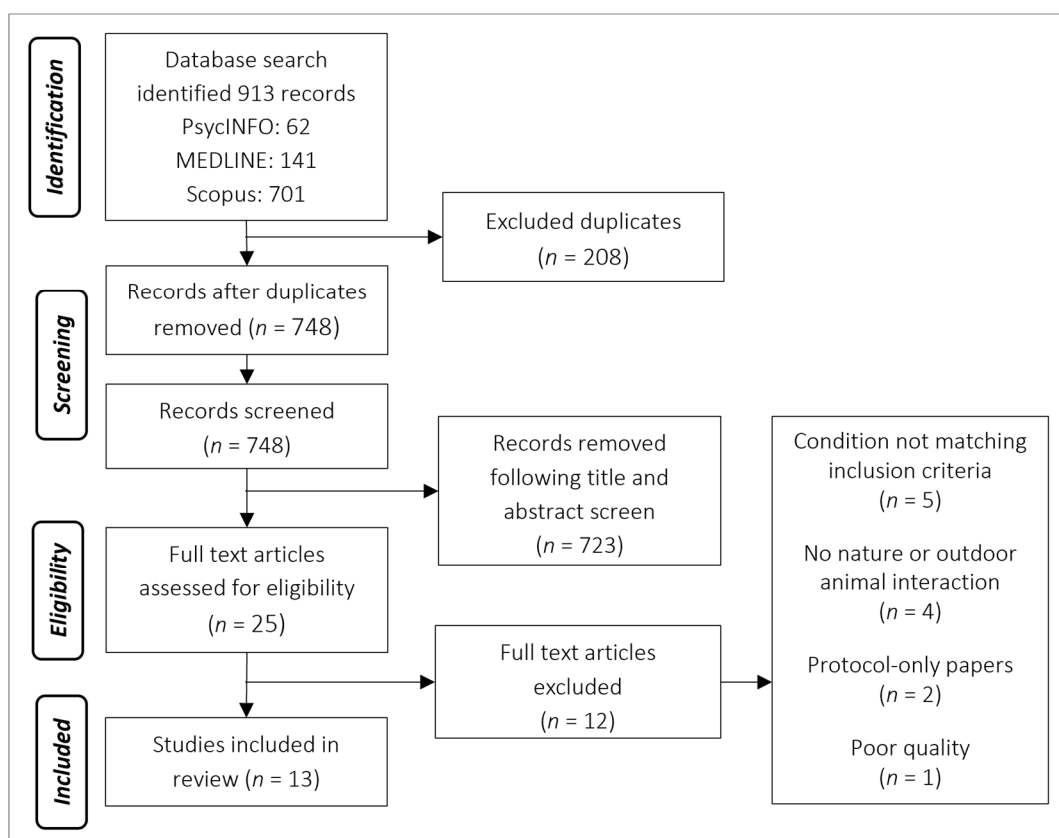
Identification

Database search identified 913 records
PsycINFO: 62
MEDLINE: 141
Scopus: 701

Excluded duplicates ($n$ = 208)

Screening

Records after duplicates removed ($n$ = 748)

Records screened ($n$ = 748)

Records removed following title and abstract screen ($n$ = 723)

Eligibility

Full text articles assessed for eligibility ($n$ = 25)

Full text articles excluded ($n$ = 12)

Condition not matching inclusion criteria ($n$ = 5)

No nature or outdoor animal interaction ($n$ = 4)

Protocol-only papers ($n$ = 2)

Poor quality ($n$ = 1)

Included

Studies included in review ($n$ = 13)